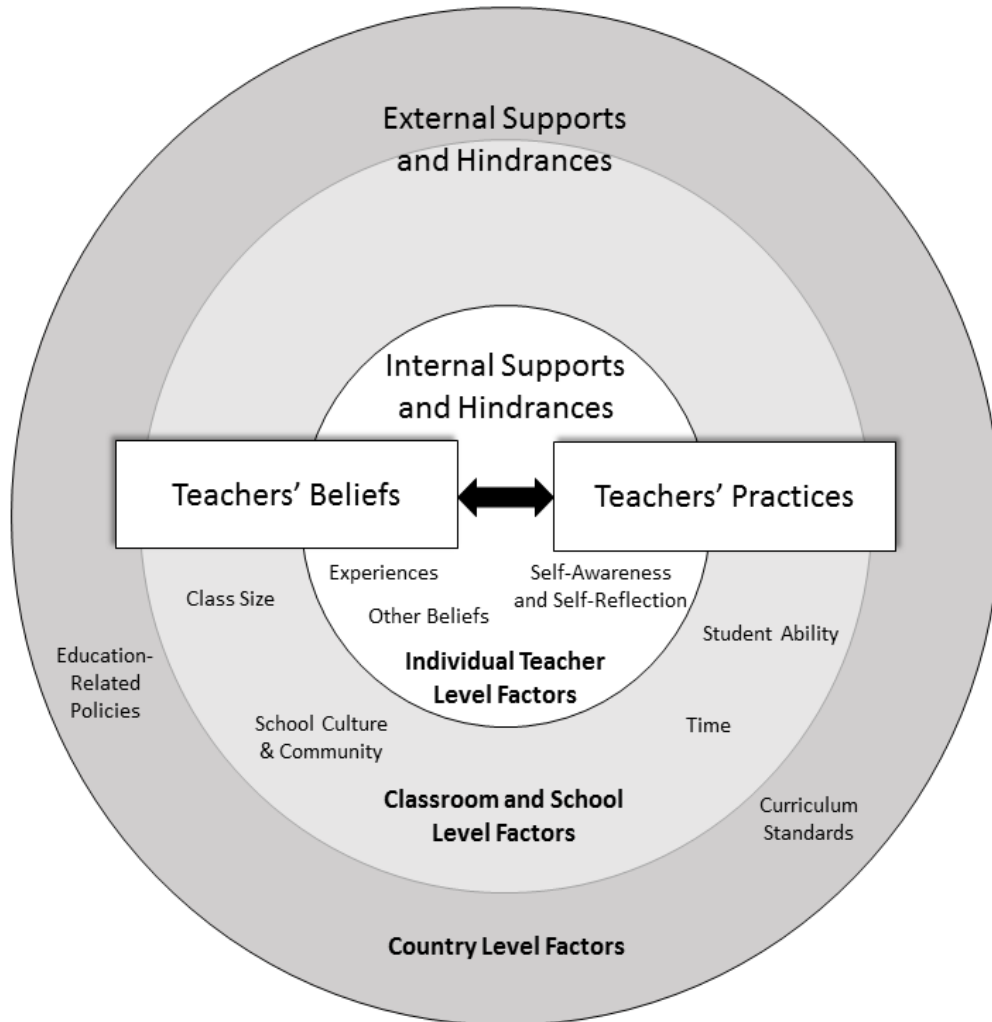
External Supports and Hindrances

Internal Supports and Hindrances

Teachers' Beliefs

Teachers' Practices

Experiences

Self-Awareness and Self-Reflection

Other Beliefs

Individual Teacher Level Factors

Class Size

Student Ability

Education-Related Policies

School Culture & Community

Time

Classroom and School Level Factors

Curriculum Standards

Country Level Factors